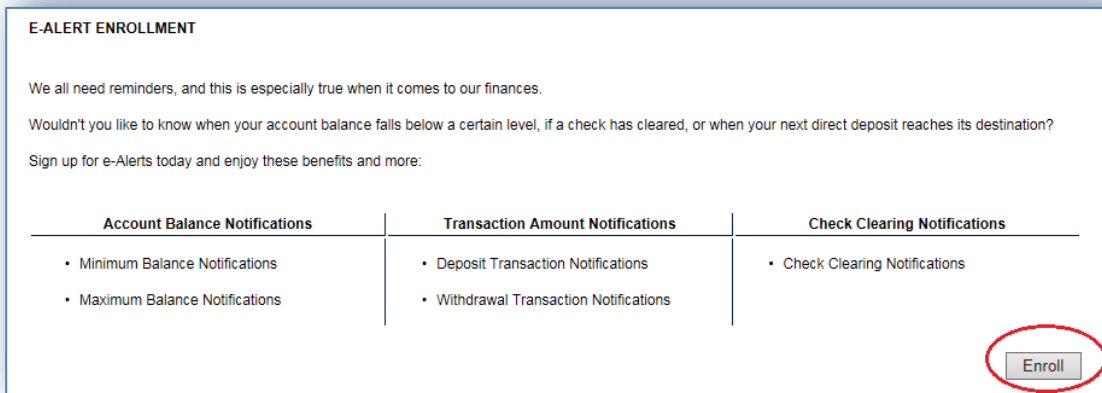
E-ALERT ENROLLMENT

We all need reminders, and this is especially true when it comes to our finances.

Wouldn't you like to know when your account balance falls below a certain level, if a check has cleared, or when your next direct deposit reaches its destination?

Sign up for e-Alerts today and enjoy these benefits and more:

| Account Balance Notifications | Transaction Amount Notifications | Check Clearing Notifications |
|---|---|---|
| • Minimum Balance Notifications | • Deposit Transaction Notifications | • Check Clearing Notifications |
| • Maximum Balance Notifications | • Withdrawal Transaction Notifications | |

Enroll